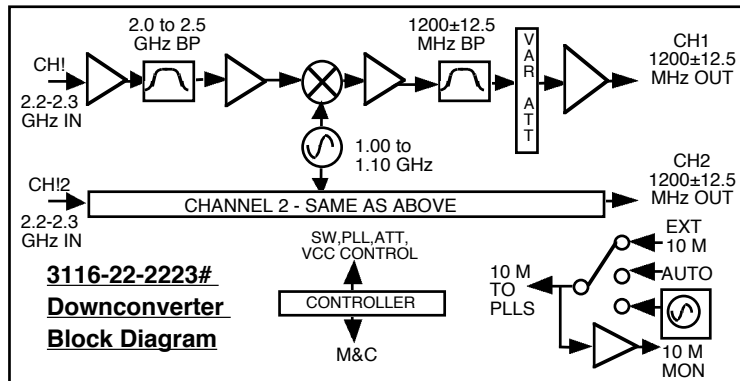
2.0 to 2.5 GHz BP

1200±12.5 MHz BP

CH! 2.2-2.3 GHz IN

V A R ATT

CH1 1200±12.5 MHz OUT

1.00 to 1.10 GHz

CH!2 2.2-2.3 GHz IN

CHANNEL 2 - SAME AS ABOVE

CH2 1200±12.5 MHz OUT

SW,PLL,ATT, VCC CONTROL

EXT 10 M

AUTO

10 M TO PLLS

3116-22-2223#

Downconverter

Block Diagram

CONTROLLER

M&C

10 M MON